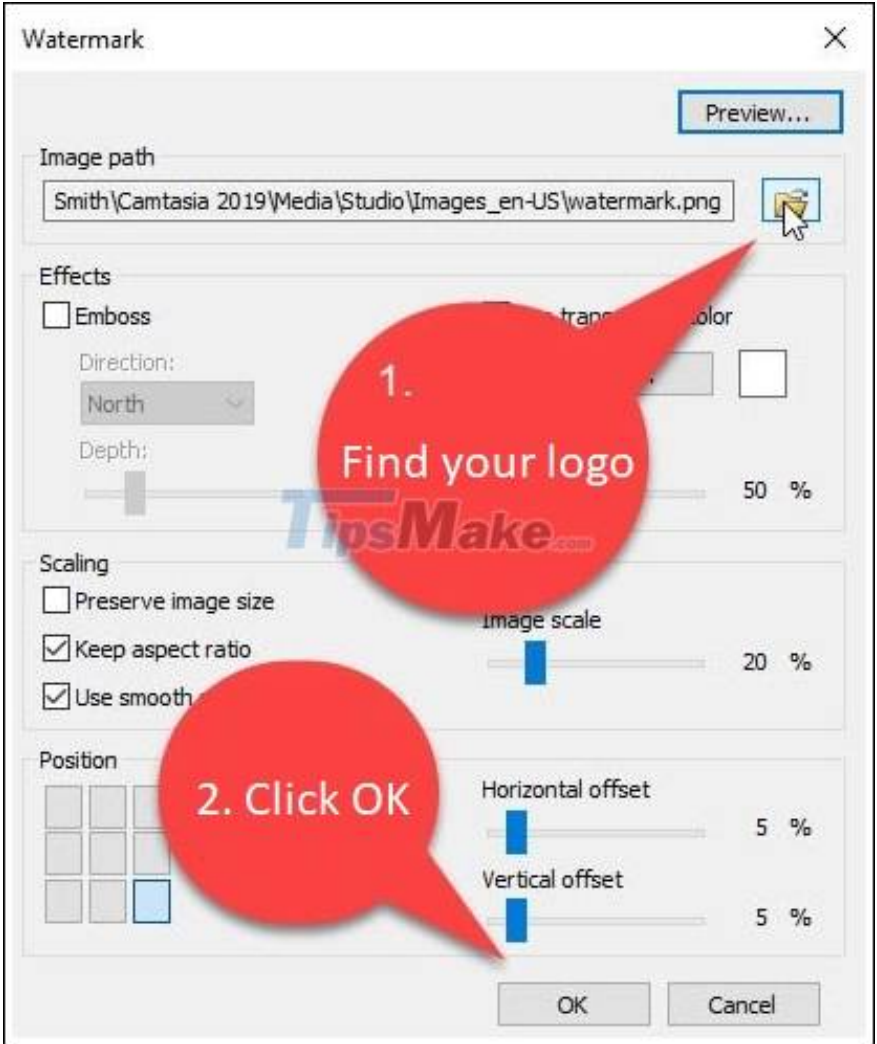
Watermark

Preview...

Image path

Smith\Camtasia 2019\Media\Studio\Images_en-US\watermark.png

Effects

Emboss

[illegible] tran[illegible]olor

Direction:

North

Depth:

50 %

1.

Find your logo

TipsMake.com

Scaling

Preserve image size

Keep aspect ratio

Use smooth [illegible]

Image scale

20 %

Position

2. Click OK

Horizontal offset

5 %

Vertical offset

5 %

OK

Cancel